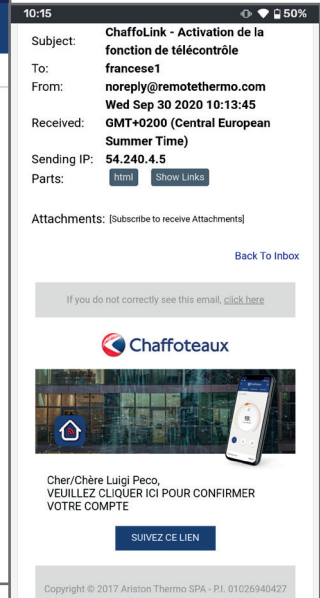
10:15 50%

Subject: ChaffoLink - Activation de la fonction de télécontrôle
To: francese1
From: noreply@remotethermo.com
Received: Wed Sep 30 2020 10:13:45 GMT+0200 (Central European Summer Time)
Sending IP: 54.240.4.5
Parts: html Show Links

Attachments: [Subscribe to receive Attachments]

Back To Inbox

If you do not correctly see this email, click here

Chaffoteaux

Cher/Chère Luigi Peco,
VEUILLEZ CLIQUER ICI POUR CONFIRMER VOTRE COMPTE

SUIVEZ CE LIEN

Copyright © 2017 Ariston Thermo SPA - P.I. 01026940427